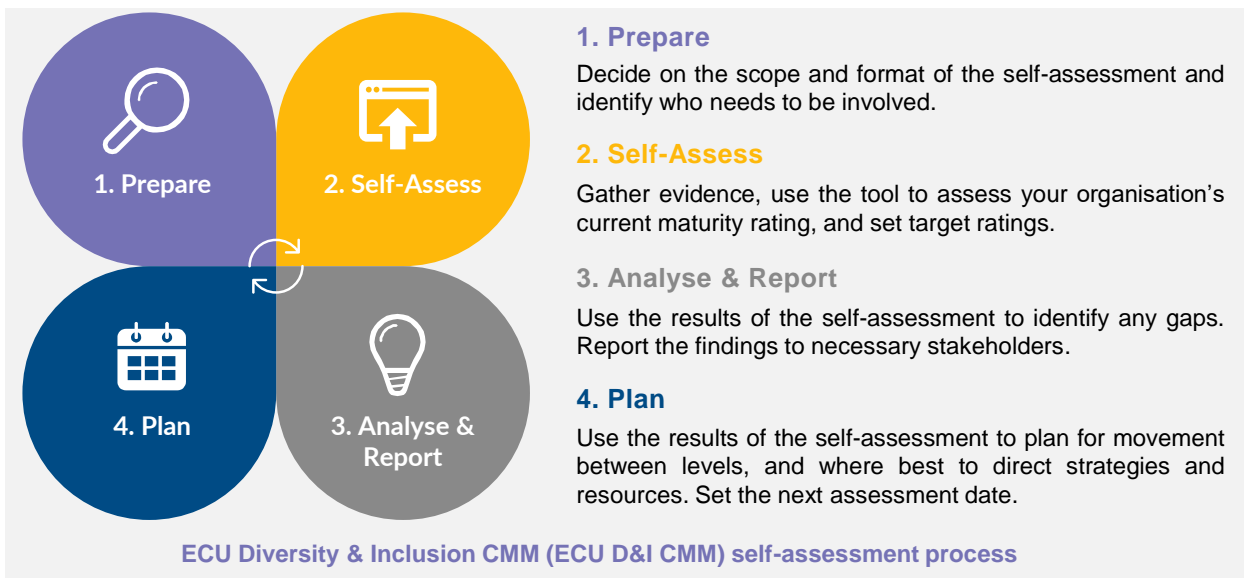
1. Prepare

2. Self-Assess

4. Plan

3. Analyse & Report

1. Prepare

Decide on the scope and format of the self-assessment and identify who needs to be involved.

2. Self-Assess

Gather evidence, use the tool to assess your organisation's current maturity rating, and set target ratings.

3. Analyse & Report

Use the results of the self-assessment to identify any gaps. Report the findings to necessary stakeholders.

4. Plan

Use the results of the self-assessment to plan for movement between levels, and where best to direct strategies and resources. Set the next assessment date.

ECU Diversity & Inclusion CMM (ECU D&I CMM) self-assessment process